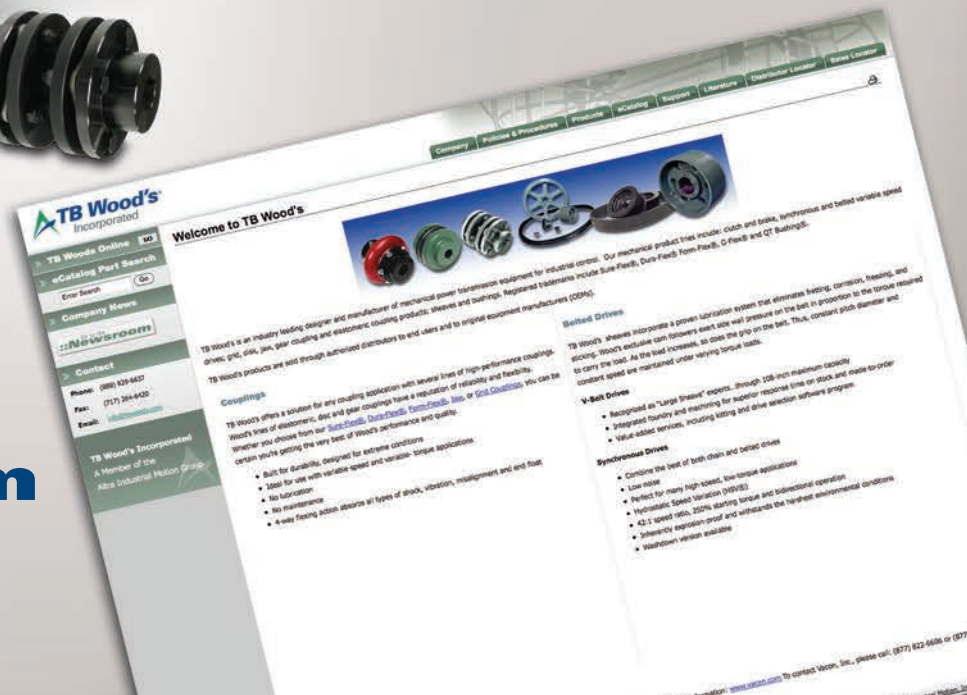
Company | Policies & Procedures | Products | eCatalog | Support | Literature | Distributor Locator | Sales Locator

TB Wood's Incorporated

TB Woods Online GO

eCatalog Part Search

Enter Search Go

Company News

Newsroom

Contact

Phone: (888) 829-6637

Fax: (717) 264-6420

Email: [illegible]

TB Wood's Incorporated
A Member of the Altra Industrial Motion Group

Welcome to TB Wood's

TB Wood's is an industry leading designer and manufacturer of mechanical power transmission equipment for industrial control. Our mechanical product lines include: clutch and brake, synchronous and belted variable speed drives; grid, disk, jaw, gear coupling and elastomeric coupling products; sheaves and bushings. Registered trademarks include Sure-Flex®, Dura-Flex® Form-Flex®, G-Flex® and QT Bushings®.

TB Wood's products are sold through authorized distributors to end users and to original equipment manufacturers (OEMs).

Couplings

TB Wood's offers a solution for any coupling application with several lines of high-performance couplings. Wood's lines of elastomeric, disc and gear couplings have a reputation of reliability and flexibility. Whether you choose from our Sure-Flex®, Dura-Flex®, Form-Flex®, Jaw, or Grid Couplings, you can be certain you're getting the very best of Wood's performance and quality.

• Built for durability, designed for extreme conditions
• Ideal for use with variable speed and variable- torque applications
• No lubrication
• No maintenance
• 4-way flexing action absorbs all types of shock, vibration, misalignment and end float

Belted Drives

TB Wood's sheaves incorporate a proven lubrication system that eliminates fretting, corrosion, freezing, and sticking. Wood's exclusive cam followers exert side wall pressure on the belt in proportion to the torque required to carry the load. As the load increases, so does the grip on the belt. Thus, constant pitch diameter and constant speed are maintained under varying torque loads.

V-Belt Drives

• Recognized as "Large Sheave" experts...through 108-inch maximum capacity
• Integrated foundry and machining for superior response time on stock and made-to-order
• Value-added services, including kitting and drive selection software program

Synchronous Drives

• Combine the best of both chain and belted drives
• Low noise
• Perfect for many high-speed, low-torque applications
• Hydrostatic Speed Variation (HSVB)
• 42:1 speed ratio, 250% starting torque and bidirectional operation
• Inherently explosion-proof and withstands the harshest environmental conditions
• Washdown version available

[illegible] www.vacon.com To contact Vacon, Inc., please call: (877) 822-6606 or (877 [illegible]